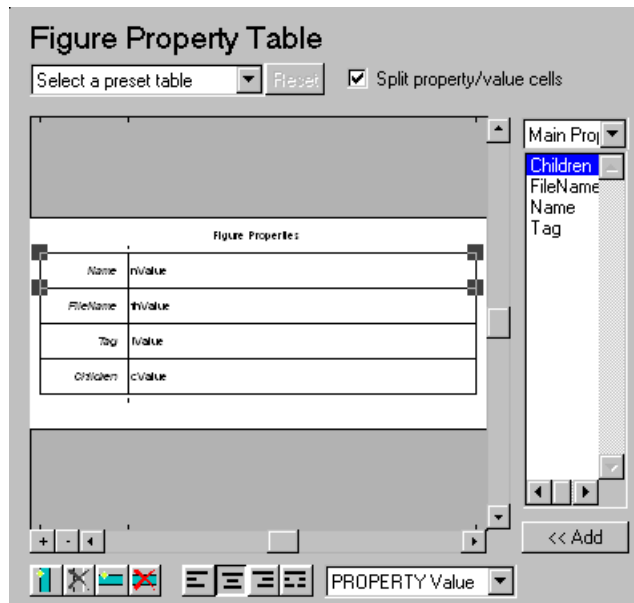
Figure Property Table

Select a preset table

Reset

Split property/value cells

Figure Properties

| Name | nValue |
|---|---|
| FileName | fnValue |
| Tag | tValue |
| Children | cValue |

Main Prop

Children
FileName
Name
Tag

<< Add

+
-

PROPERTY Value